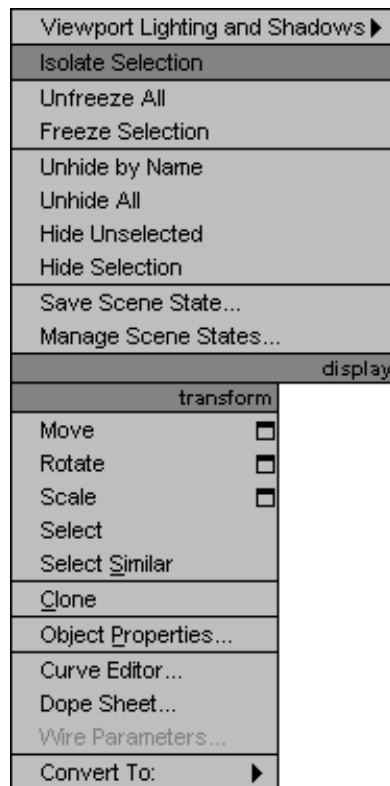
Viewport Lighting and Shadows ▶
Isolate Selection
Unfreeze All
Freeze Selection
Unhide by Name
Unhide All
Hide Unselected
Hide Selection
Save Scene State...
Manage Scene States...
display
transform
Move
Rotate
Scale
Select
Select Similar
Clone
Object Properties...
Curve Editor...
Dope Sheet...
Wire Parameters...
Convert To: ▶